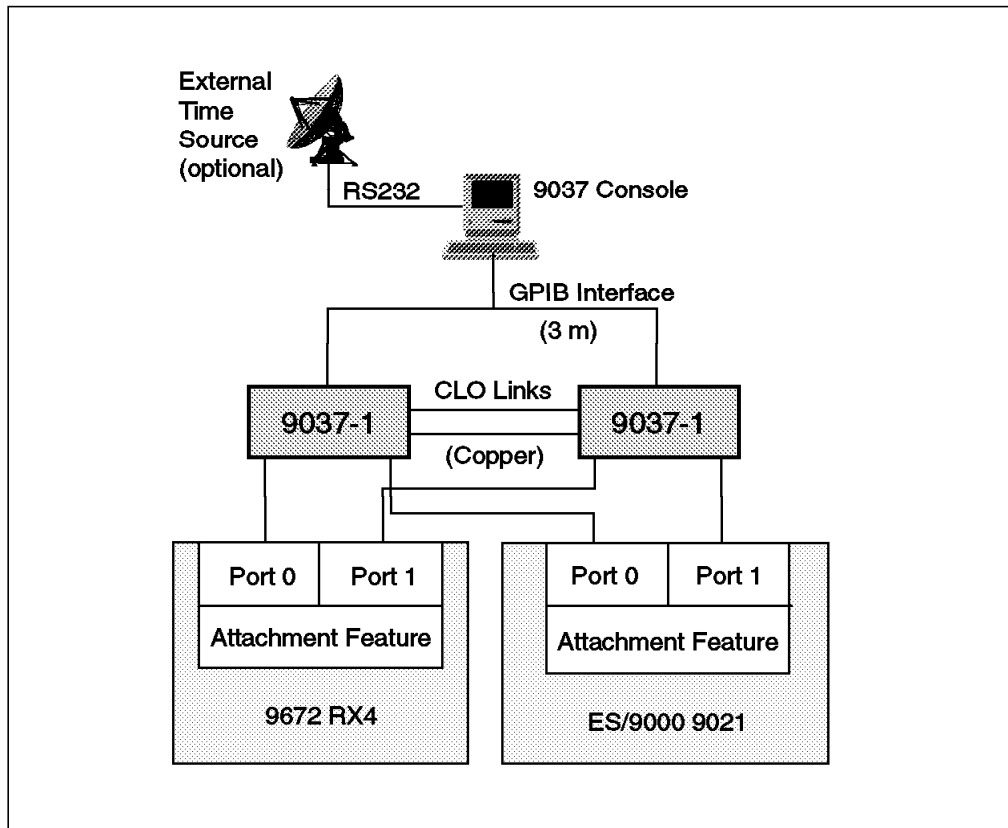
External Time Source (optional)

RS232

9037 Console

GPIB Interface

(3 m)

9037-1

CLO Links

(Copper)

9037-1

Port 0

Port 1

Attachment Feature

9672 RX4

Port 0

Port 1

Attachment Feature

ES/9000 9021